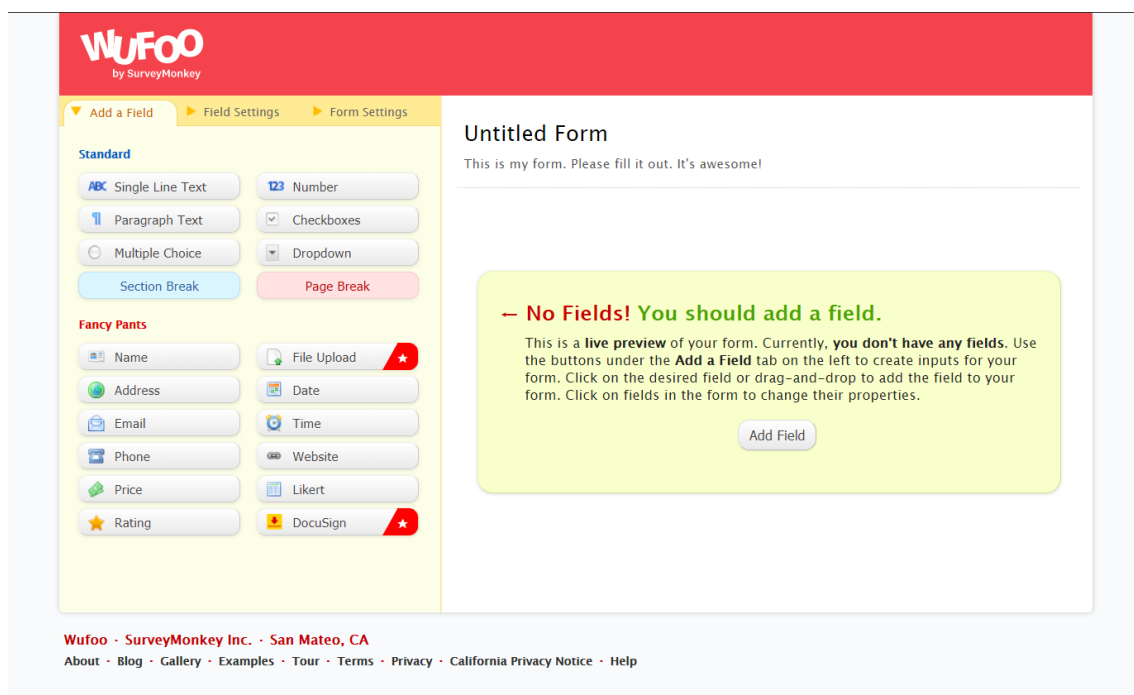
WUFOO
by SurveyMonkey

Add a Field
Field Settings
Form Settings

Standard

ABC Single Line Text
123 Number
Paragraph Text
Checkboxes
Multiple Choice
Dropdown
Section Break
Page Break

Fancy Pants

Name
File Upload
Address
Date
Email
Time
Phone
Website
Price
Likert
Rating
DocuSign

Untitled Form

This is my form. Please fill it out. It's awesome!

← No Fields! You should add a field.

This is a **live preview** of your form. Currently, **you don't have any fields**. Use the buttons under the **Add a Field** tab on the left to create inputs for your form. Click on the desired field or drag-and-drop to add the field to your form. Click on fields in the form to change their properties.

Add Field

Wufoo · SurveyMonkey Inc. · San Mateo, CA

About · Blog · Gallery · Examples · Tour · Terms · Privacy · California Privacy Notice · Help